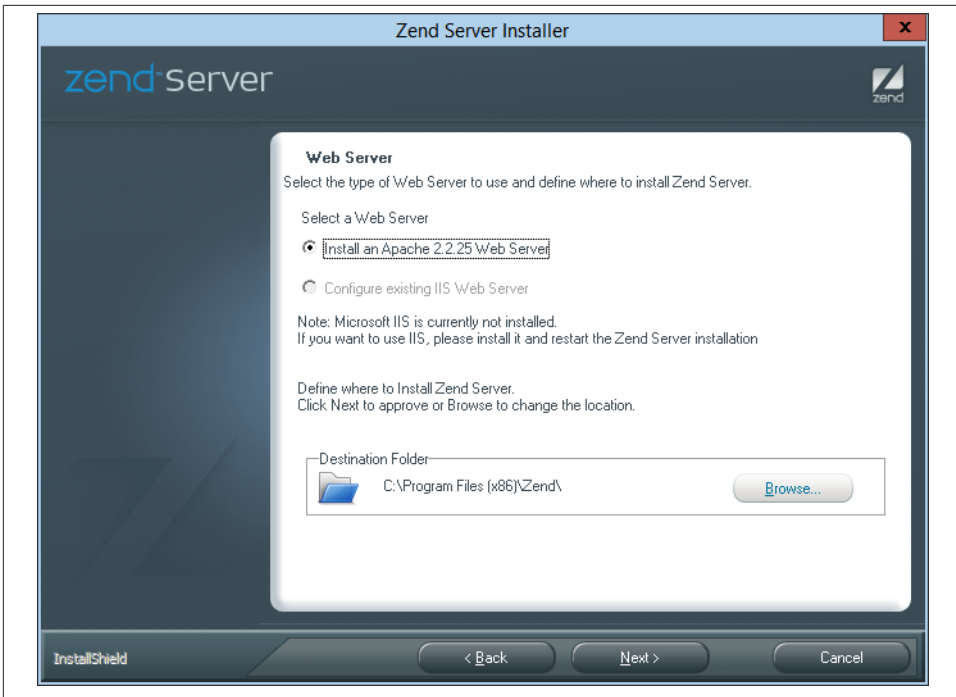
Zend Server Installer

x

zend server

zend

Web Server

Select the type of Web Server to use and define where to install Zend Server.

Select a Web Server

Install an Apache 2.2.25 Web Server

Configure existing IIS Web Server

Note: Microsoft IIS is currently not installed.
If you want to use IIS, please install it and restart the Zend Server installation

Define where to Install Zend Server.
Click Next to approve or Browse to change the location.

Destination Folder

C:\Program Files (x86)\Zend\

Browse...

InstallShield

< Back

Next >

Cancel